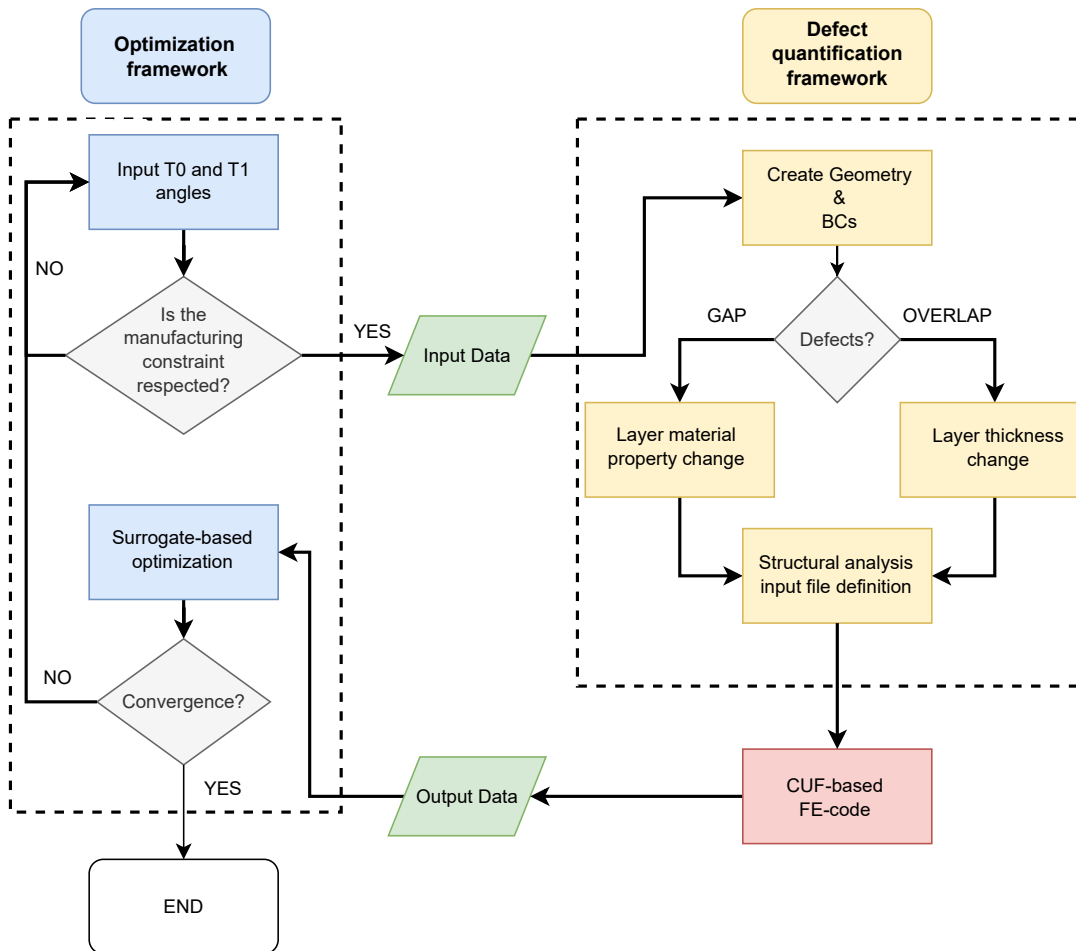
Optimization framework

Defect quantification framework

Input T0 and T1 angles

NO

Is the manufacturing constraint respected?

YES

Input Data

Create Geometry & BCs

GAP

Defects?

OVERLAP

Layer material property change

Layer thickness change

Surrogate-based optimization

Structural analysis input file definition

NO

Convergence?

YES

Output Data

CUF-based FE-code

END